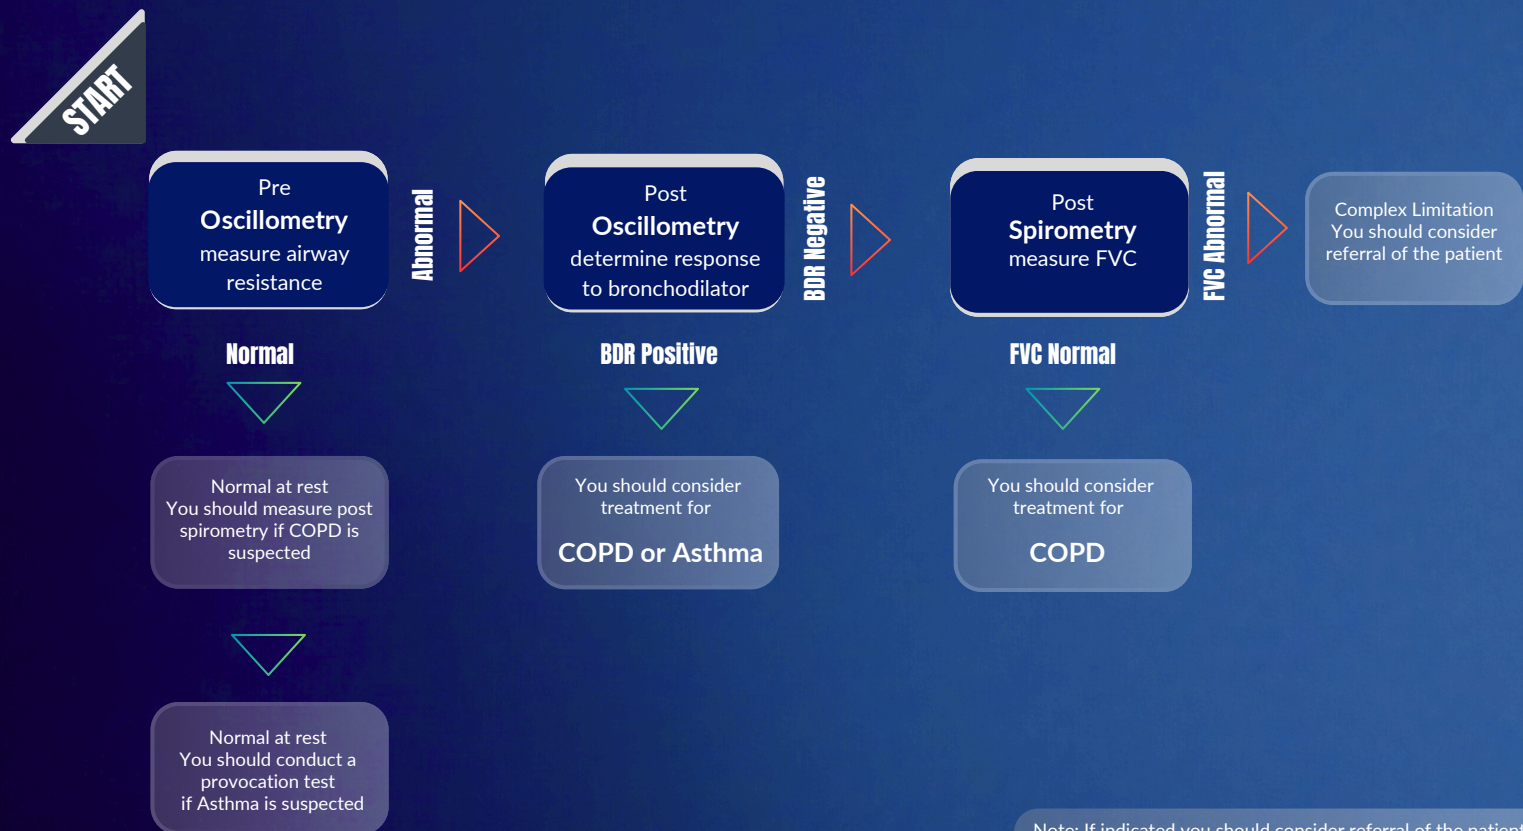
START

Pre
Oscillometry
measure airway resistance

Abnormal

Post
Oscillometry
determine response to bronchodilator

BDR Negative

Post
Spirometry
measure FVC

FVC Abnormal

Complex Limitation
You should consider referral of the patient

Normal

BDR Positive

FVC Normal

Normal at rest
You should measure post spirometry if COPD is suspected

You should consider treatment for
COPD or Asthma

You should consider treatment for
COPD

Normal at rest
You should conduct a provocation test if Asthma is suspected

Note: If indicated you should consider referral of the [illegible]